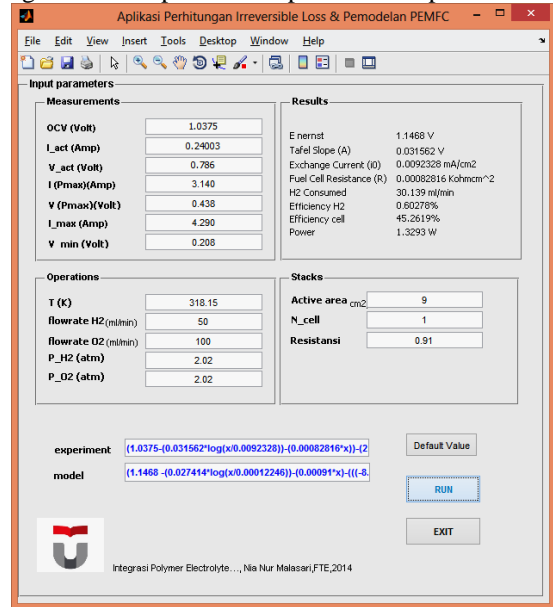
Aplikasi Perhitungan Irreversible Loss & Pemodelan PEMFC

File Edit View Insert Tools Desktop Window Help

Input parameters

Measurements

| | |
|---|---|
| OCV (Volt) | 1.0375 |
| I_act (Amp) | 0.24003 |
| V_act (Volt) | 0.786 |
| I (Pmax)(Amp) | 3.140 |
| V (Pmax)(Volt) | 0.438 |
| I_max (Amp) | 4.290 |
| V min (Volt) | 0.208 |

Results

| | |
|---|---|
| E nernst | 1.1468 V |
| Tafel Slope (A) | 0.031562 V |
| Exchange Current (i0) | 0.0092328 mA/cm2 |
| Fuel Cell Resistance (R) | 0.00082816 Kohmcm^2 |
| H2 Consumed | 30.139 ml/min |
| Efficiency H2 | 0.60278% |
| Efficiency cell | 45.2619% |
| Power | 1.3293 W |

Operations

| | |
|---|---|
| T (K) | 318.15 |
| flowrate H2 (ml/min) | 50 |
| flowrate O2 (ml/min) | 100 |
| P_H2 (atm) | 2.02 |
| P_O2 (atm) | 2.02 |

Stacks

| | |
|---|---|
| Active area cm2 | 9 |
| N_cell | 1 |
| Resistansi | 0.91 |

experiment (1.0375-(0.031562*log(x/0.0092328))-(0.00082816*x))-(2

model (1.1468 -(0.027414*log(x/0.00012246))-(0.00091*x)-(((-8.

Default Value

RUN

EXIT

Integrasi Polymer Electrolyte..., Nia Nur Malasari,FTE,2014